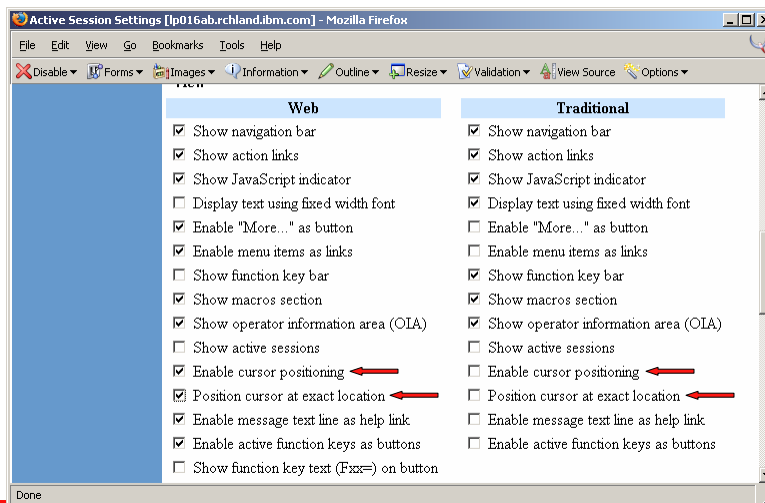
Active Session Settings [lp016ab.rchland.ibm.com] - Mozilla Firefox

File Edit View Go Bookmarks Tools Help

Disable Forms Images Information Outline Resize Validation View Source Options

View

Web

Show navigation bar
Show action links
Show JavaScript indicator
Display text using fixed width font
Enable "More..." as button
Enable menu items as links
Show function key bar
Show macros section
Show operator information area (OIA)
Show active sessions
Enable cursor positioning
Position cursor at exact location
Enable message text line as help link
Enable active function keys as buttons
Show function key text (Fxx=) on button

Traditional

Show navigation bar
Show action links
Show JavaScript indicator
Display text using fixed width font
Enable "More..." as button
Enable menu items as links
Show function key bar
Show macros section
Show operator information area (OIA)
Show active sessions
Enable cursor positioning
Position cursor at exact location
Enable message text line as help link
Enable active function keys as buttons

Done